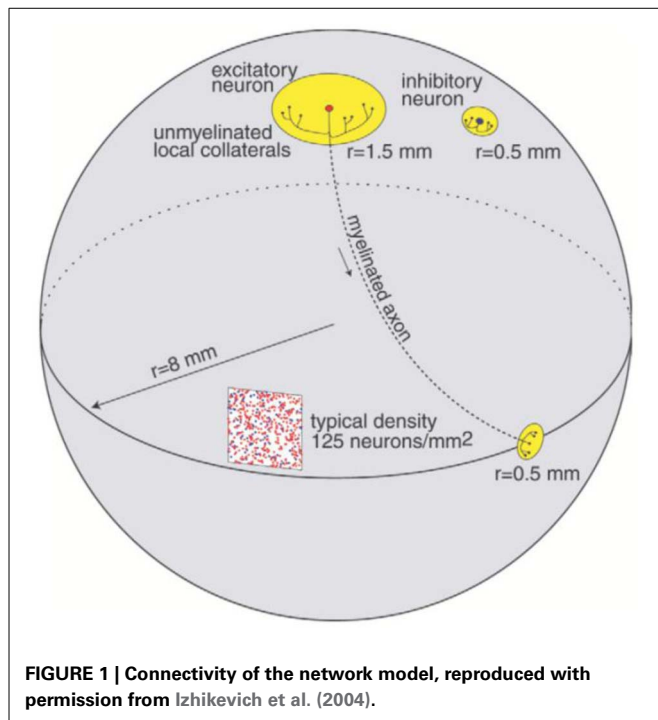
excitatory neuron

inhibitory neuron

unmyelinated local collaterals

r=1.5 mm

r=0.5 mm

myelinated axon

r=8 mm

typical density 125 neurons/mm2

r=0.5 mm

**FIGURE 1 | Connectivity of the network model, reproduced with permission from Izhikevich et al. (2004).**